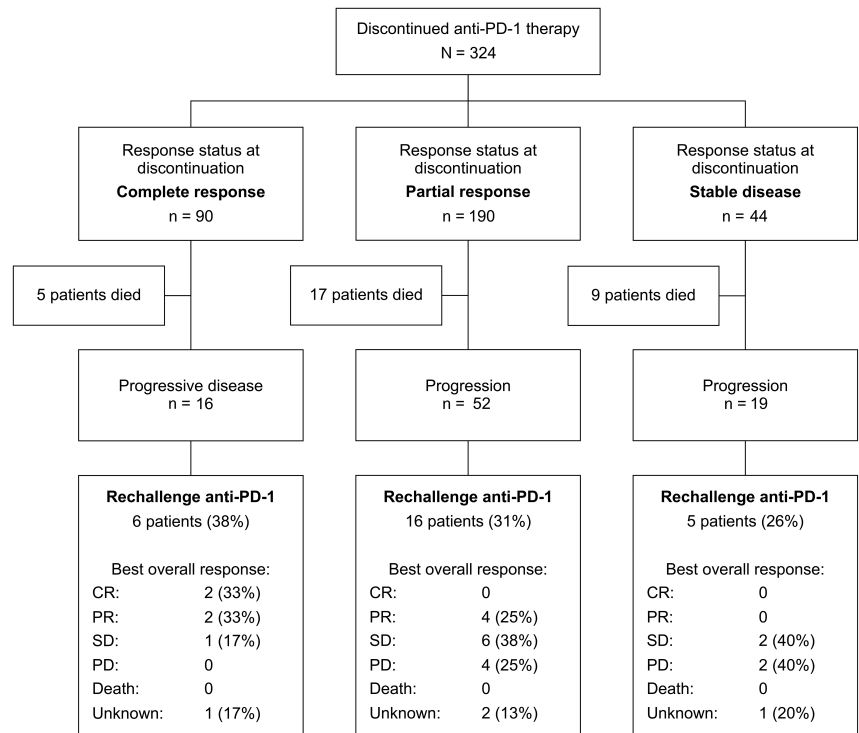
Discontinued anti-PD-1 therapy
N = 324

Response status at discontinuation
**Complete response**
n = 90

Response status at discontinuation
**Partial response**
n = 190

Response status at discontinuation
**Stable disease**
n = 44

5 patients died

17 patients died

9 patients died

Progressive disease
n = 16

Progression
n = 52

Progression
n = 19

**Rechallenge anti-PD-1**
6 patients (38%)

Best overall response:
CR: 2 (33%)
PR: 2 (33%)
SD: 1 (17%)
PD: 0
Death: 0
Unknown: 1 (17%)

**Rechallenge anti-PD-1**
16 patients (31%)

Best overall response:
CR: 0
PR: 4 (25%)
SD: 6 (38%)
PD: 4 (25%)
Death: 0
Unknown: 2 (13%)

**Rechallenge anti-PD-1**
5 patients (26%)

Best overall response:
CR: 0
PR: 0
SD: 2 (40%)
PD: 2 (40%)
Death: 0
Unknown: 1 (20%)